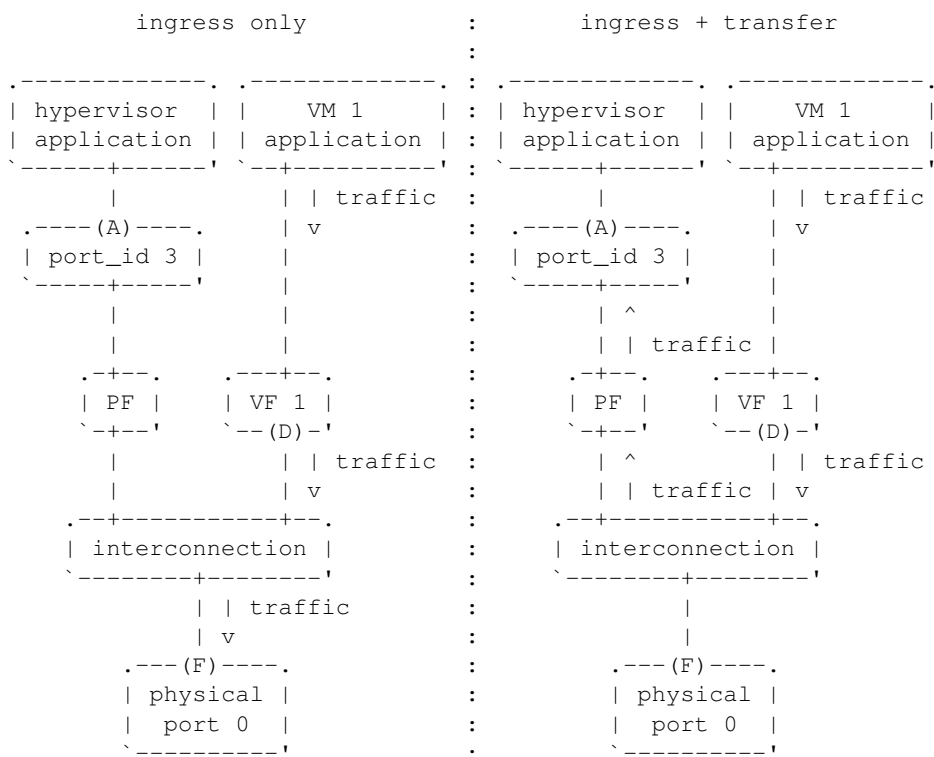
ingress only

ingress + transfer

hypervisor application

VM 1 application

traffic

(A)

port_id 3

PF

VF 1

(D)

traffic

interconnection

traffic

(F)

physical port 0

hypervisor application

VM 1 application

traffic

(A)

port_id 3

traffic

PF

VF 1

(D)

traffic

traffic

interconnection

(F)

physical port 0